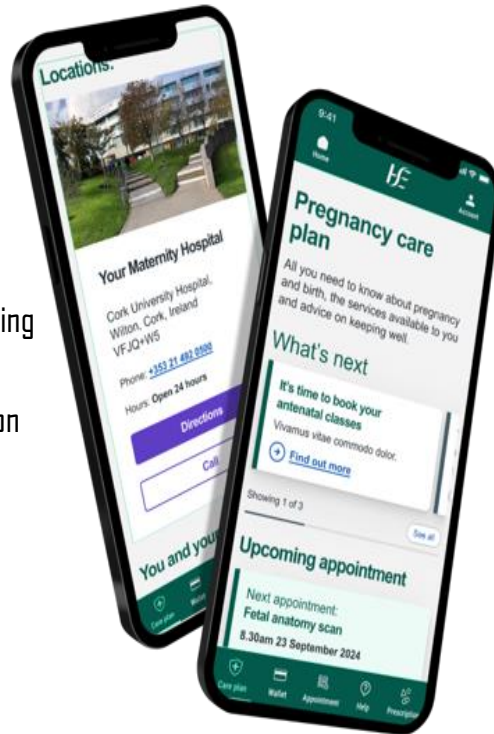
ing

on

Locations:

Your Maternity Hospital

Cork University Hospital, Wilton, Cork, Ireland VFJQ+W5

Phone: +353 21 492 0500

Hours: Open 24 hours

Directions

Call

You and you

Care plan

Wallet

9:41

Home

HSE

Account

Pregnancy care plan

All you need to know about pregnancy and birth, the services available to you and advice on keeping well.

What's next

It's time to book your antenatal classes

Vivamus vitae commodo dolor.

Find out more

Showing 1 of 3

See all

Upcoming appointment

Next appointment:

Fetal anatomy scan

8.30am 23 September 2024

Care plan

Wallet

Appointment

Help

Prescription